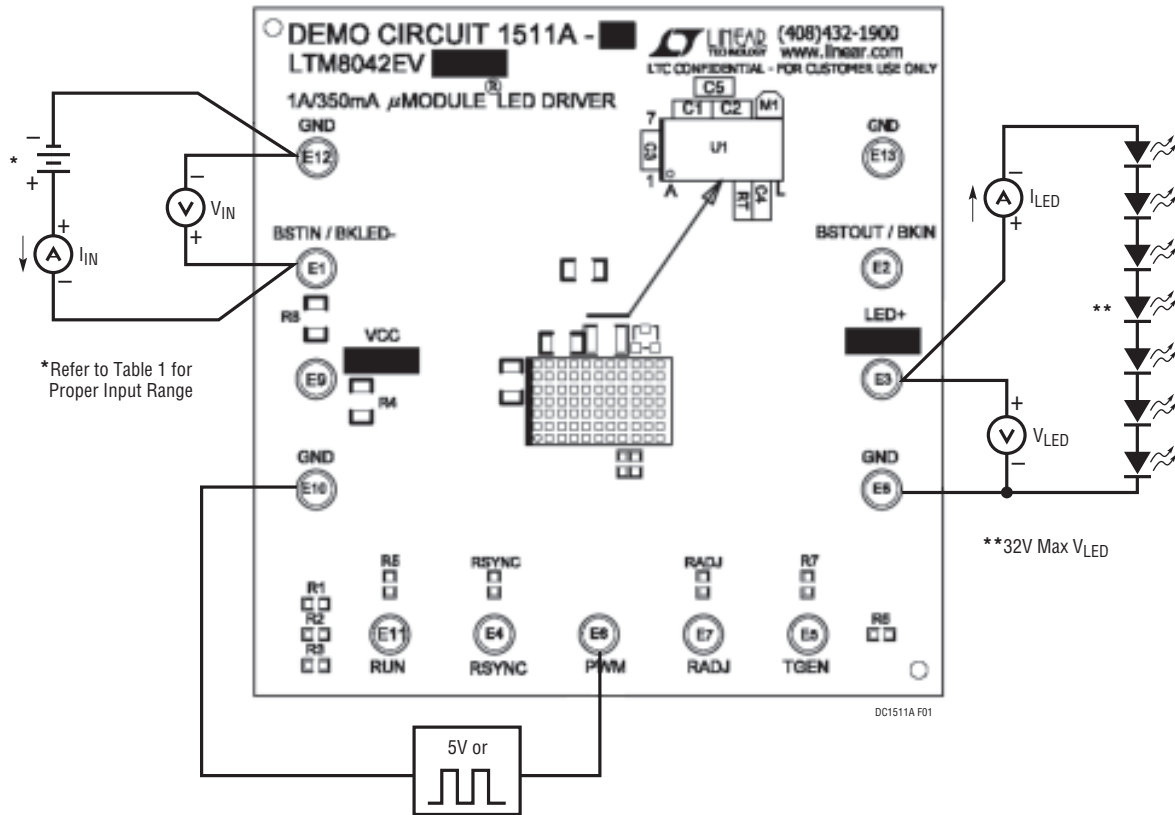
DEMO CIRCUIT 1511A -
LTM8042EV
1A/350mA $\mu$MODULE® LED DRIVER
LINEAR TECHNOLOGY (408)432-1900 www.linear.com
LTC CONFIDENTIAL - FOR CUSTOMER USE ONLY

C5
C1 C2 M1
7
C3
U1
1 A
R1 C4 L

GND
E12
$-$
$+$
*
$-$
V
$V_{IN}$
$+$
$+$
A
$I_{IN}$
$-$
BSTIN / BKLED-
E1
R8
VCC
E9
R4

*Refer to Table 1 for Proper Input Range

GND
E13
BSTOUT / BKIN
E2
LED+
E3
GND
E8
$-$
A
$I_{LED}$
$+$
$+$
V
$V_{LED}$
$-$
**

**32V Max $V_{LED}$

GND
E10
R5
RSYNC
RADJ
R7
R1
R2
R3
E11
RUN
E4
RSYNC
E6
PWM
E7
RADJ
E5
TGEN
R6

DC1511A F01

5V or